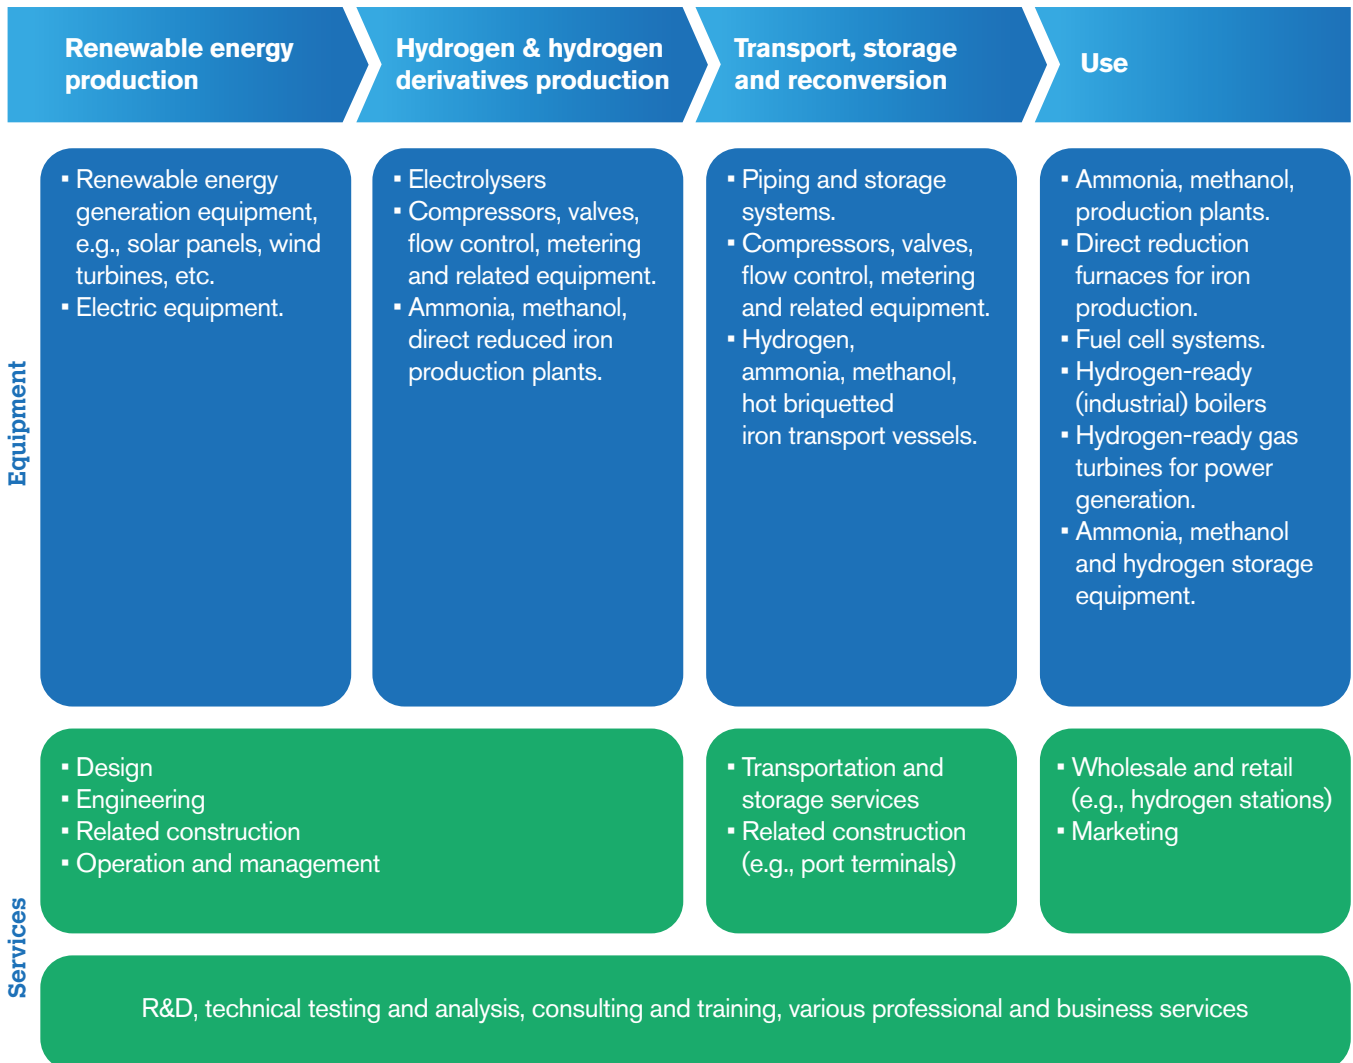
Renewable energy production

Hydrogen & hydrogen derivatives production

Transport, storage and reconversion

Use

Equipment

▪ Renewable energy generation equipment, e.g., solar panels, wind turbines, etc.
▪ Electric equipment.

▪ Electrolysers
▪ Compressors, valves, flow control, metering and related equipment.
▪ Ammonia, methanol, direct reduced iron production plants.

▪ Piping and storage systems.
▪ Compressors, valves, flow control, metering and related equipment.
▪ Hydrogen, ammonia, methanol, hot briquetted iron transport vessels.

▪ Ammonia, methanol, production plants.
▪ Direct reduction furnaces for iron production.
▪ Fuel cell systems.
▪ Hydrogen-ready (industrial) boilers
▪ Hydrogen-ready gas turbines for power generation.
▪ Ammonia, methanol and hydrogen storage equipment.

Services

▪ Design
▪ Engineering
▪ Related construction
▪ Operation and management

▪ Transportation and storage services
▪ Related construction (e.g., port terminals)

▪ Wholesale and retail (e.g., hydrogen stations)
▪ Marketing

R&D, technical testing and analysis, consulting and training, various professional and business services